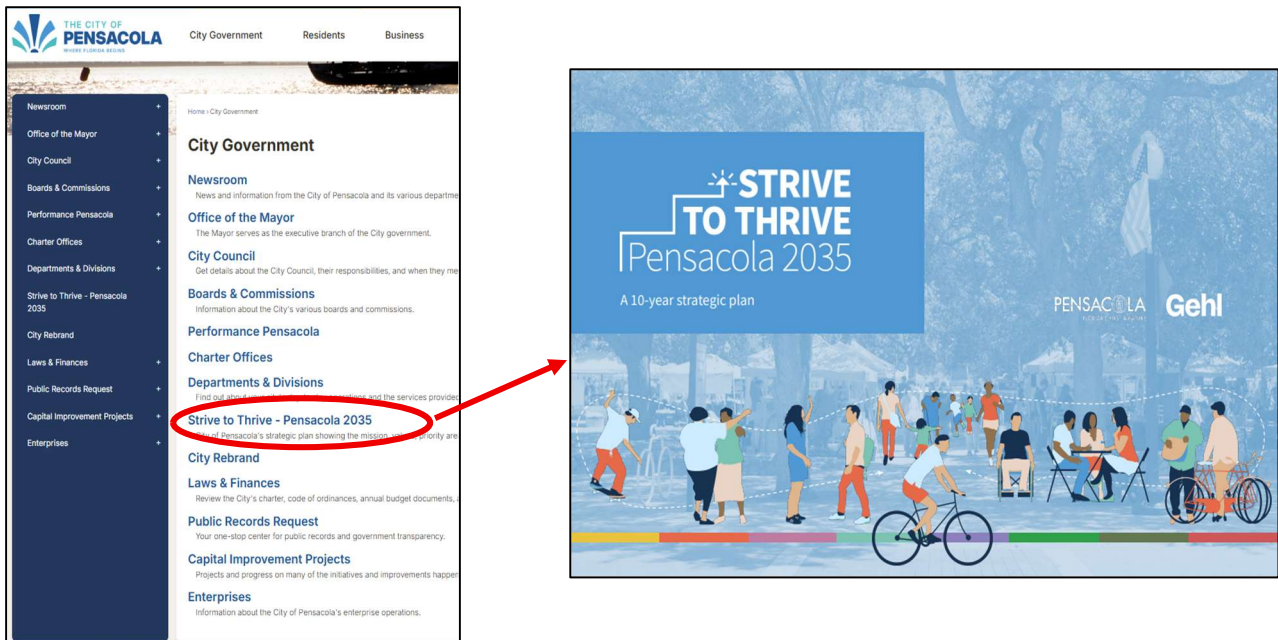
THE CITY OF PENSACOLA
WHERE FLORIDA BEGINS

City Government Residents Business

Newsroom +
Office of the Mayor +
City Council +
Boards & Commissions +
Performance Pensacola +
Charter Offices +
Departments & Divisions +
Strive to Thrive - Pensacola 2035
City Rebrand
Laws & Finances +
Public Records Request +
Capital Improvement Projects +
Enterprises +

Home › City Government

City Government

Newsroom
News and information from the City of Pensacola and its various departme

Office of the Mayor
The Mayor serves as the executive branch of the City government.

City Council
Get details about the City Council, their responsibilities, and when they me

Boards & Commissions
Information about the City's various boards and commissions.

Performance Pensacola

Charter Offices

Departments & Divisions
Find out ab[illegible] and the services provided

Strive to Thrive - Pensacola 2035
City of Pensacola's strategic plan showing the mission, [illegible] priority are

City Rebrand

Laws & Finances
Review the City's charter, code of ordinances, annual budget documents,

Public Records Request
Your one-stop center for public records and government transparency.

Capital Improvement Projects
Projects and progress on many of the initiatives and improvements happen

Enterprises
Information about the City of Pensacola's enterprise operations.

STRIVE TO THRIVE
Pensacola 2035
A 10-year strategic plan

PENSACOLA
WHERE FLORIDA BEGINS
Gehl